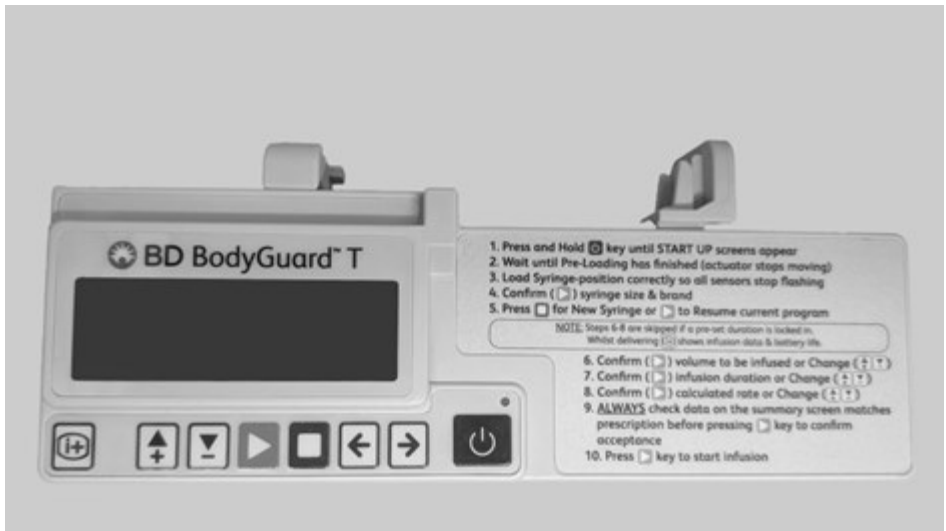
BD BodyGuard™ T

1. Press and Hold [ ] key until START UP screens appear
2. Wait until Pre-Loading has finished (actuator stops moving)
3. Load Syringe-position correctly so all sensors stop flashing
4. Confirm ( ) syringe size & brand
5. Press [ ] for New Syringe or [ ] to Resume current program

NOTE: Steps 6-8 are skipped if a pre-set duration is locked in. Whilst delivering [ ] shows infusion data & battery life.

6. Confirm ( ) volume to be infused or Change ( )
7. Confirm ( ) infusion duration or Change ( )
8. Confirm ( ) calculated rate or Change ( )
9. ALWAYS check data on the summary screen matches prescription before pressing [ ] key to confirm acceptance
10. Press [ ] key to start infusion

i+
+
-